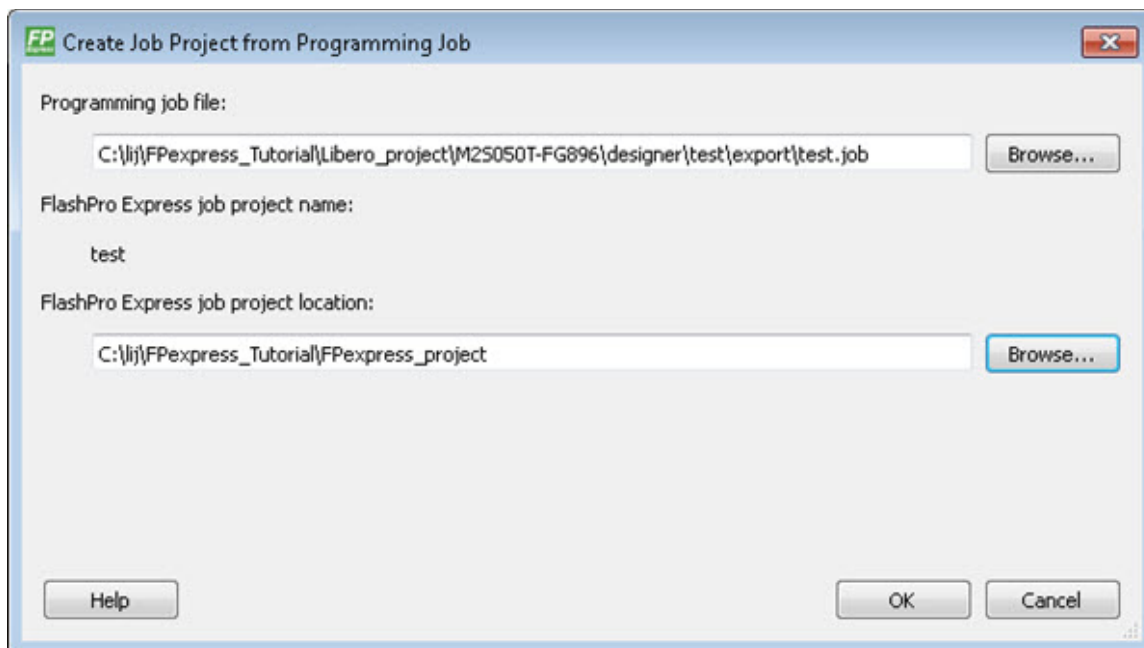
FP Create Job Project from Programming Job

Programming job file:

C:\lij\FPexpress_Tutorial\Libero_project\M2S050T-FG896\designer\test\export\test.job

Browse...

FlashPro Express job project name:

test

FlashPro Express job project location:

C:\lij\FPexpress_Tutorial\FPexpress_project

Browse...

Help

OK

Cancel